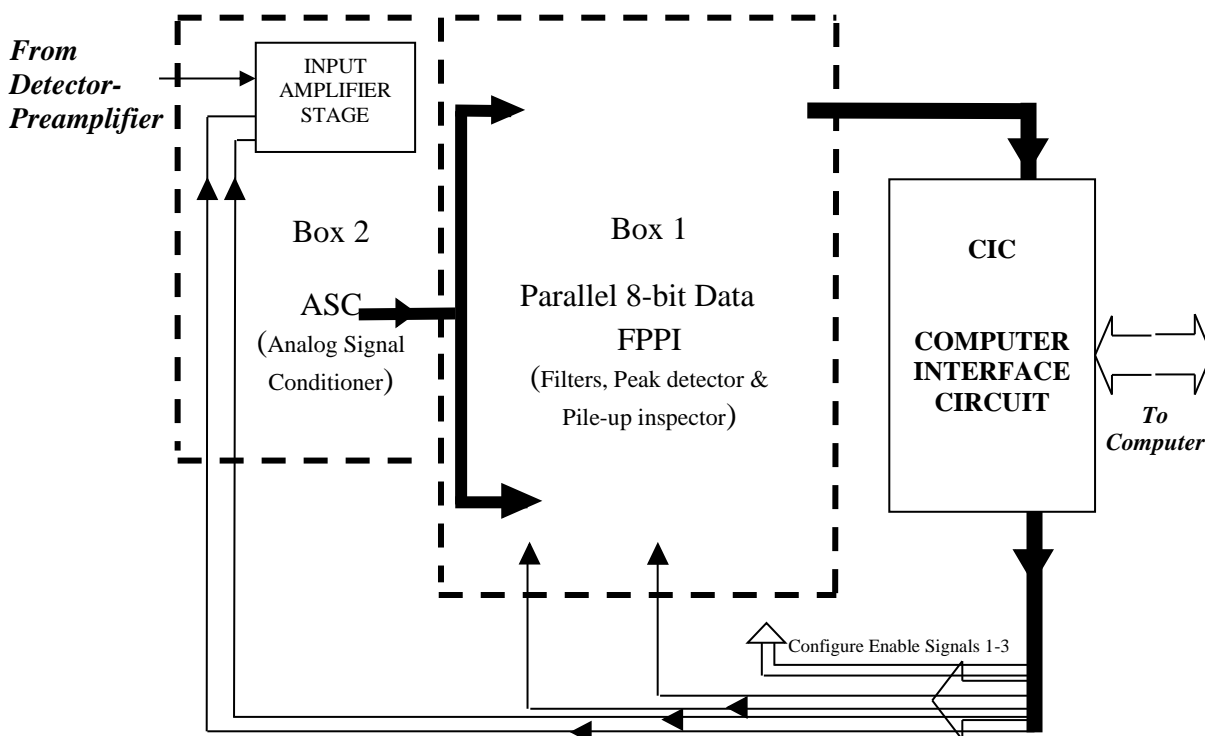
From Detector-Preamplifier

INPUT AMPLIFIER STAGE

Box 2

ASC

(Analog Signal Conditioner)

Box 1

Parallel 8-bit Data

FPPI

(Filters, Peak detector & Pile-up inspector)

CIC

COMPUTER INTERFACE CIRCUIT

To Computer

Configure Enable Signals 1-3